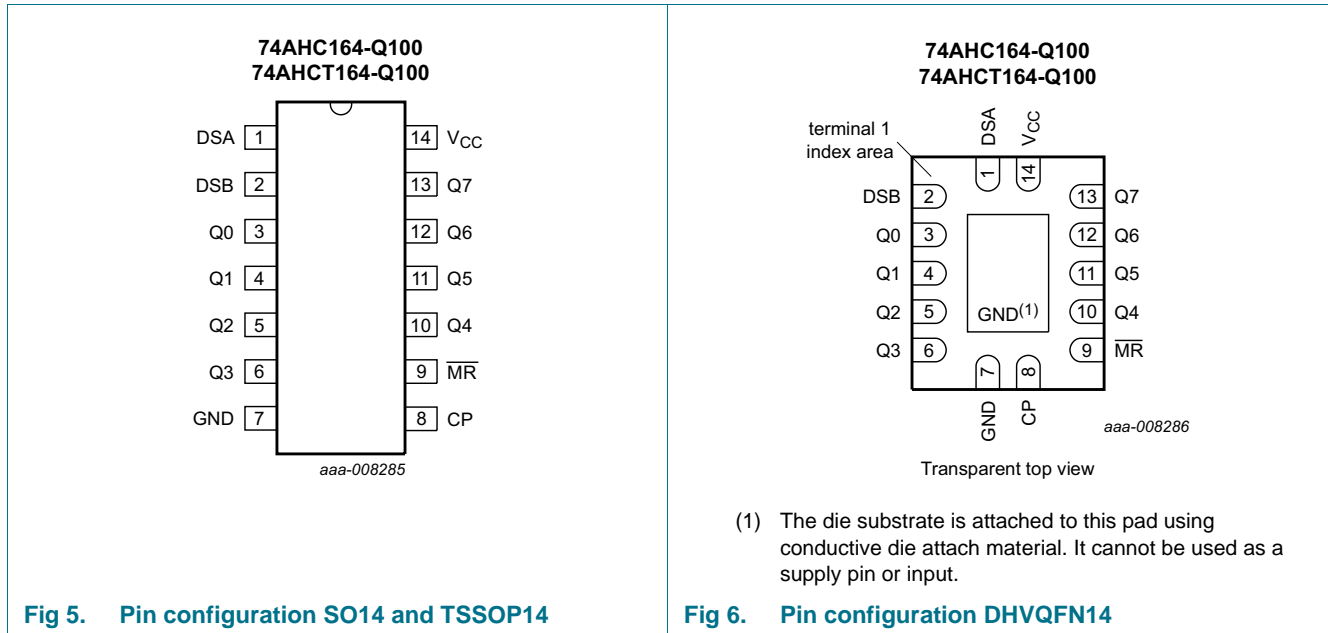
74AHC164-Q100
74AHCT164-Q100

DSA 1
DSB 2
Q0 3
Q1 4
Q2 5
Q3 6
GND 7
14 $V_{CC}$
13 Q7
12 Q6
11 Q5
10 Q4
9 $\overline{MR}$
8 CP

aaa-008285

Fig 5. Pin configuration SO14 and TSSOP14

74AHC164-Q100
74AHCT164-Q100

terminal 1 index area

DSA
$V_{CC}$
1
14
DSB 2
Q0 3
Q1 4
Q2 5
Q3 6
13 Q7
12 Q6
11 Q5
10 Q4
9 $\overline{MR}$
GND$^{(1)}$
7
8
GND
CP

aaa-008286

Transparent top view

(1) The die substrate is attached to this pad using conductive die attach material. It cannot be used as a supply pin or input.

Fig 6. Pin configuration DHVQFN14